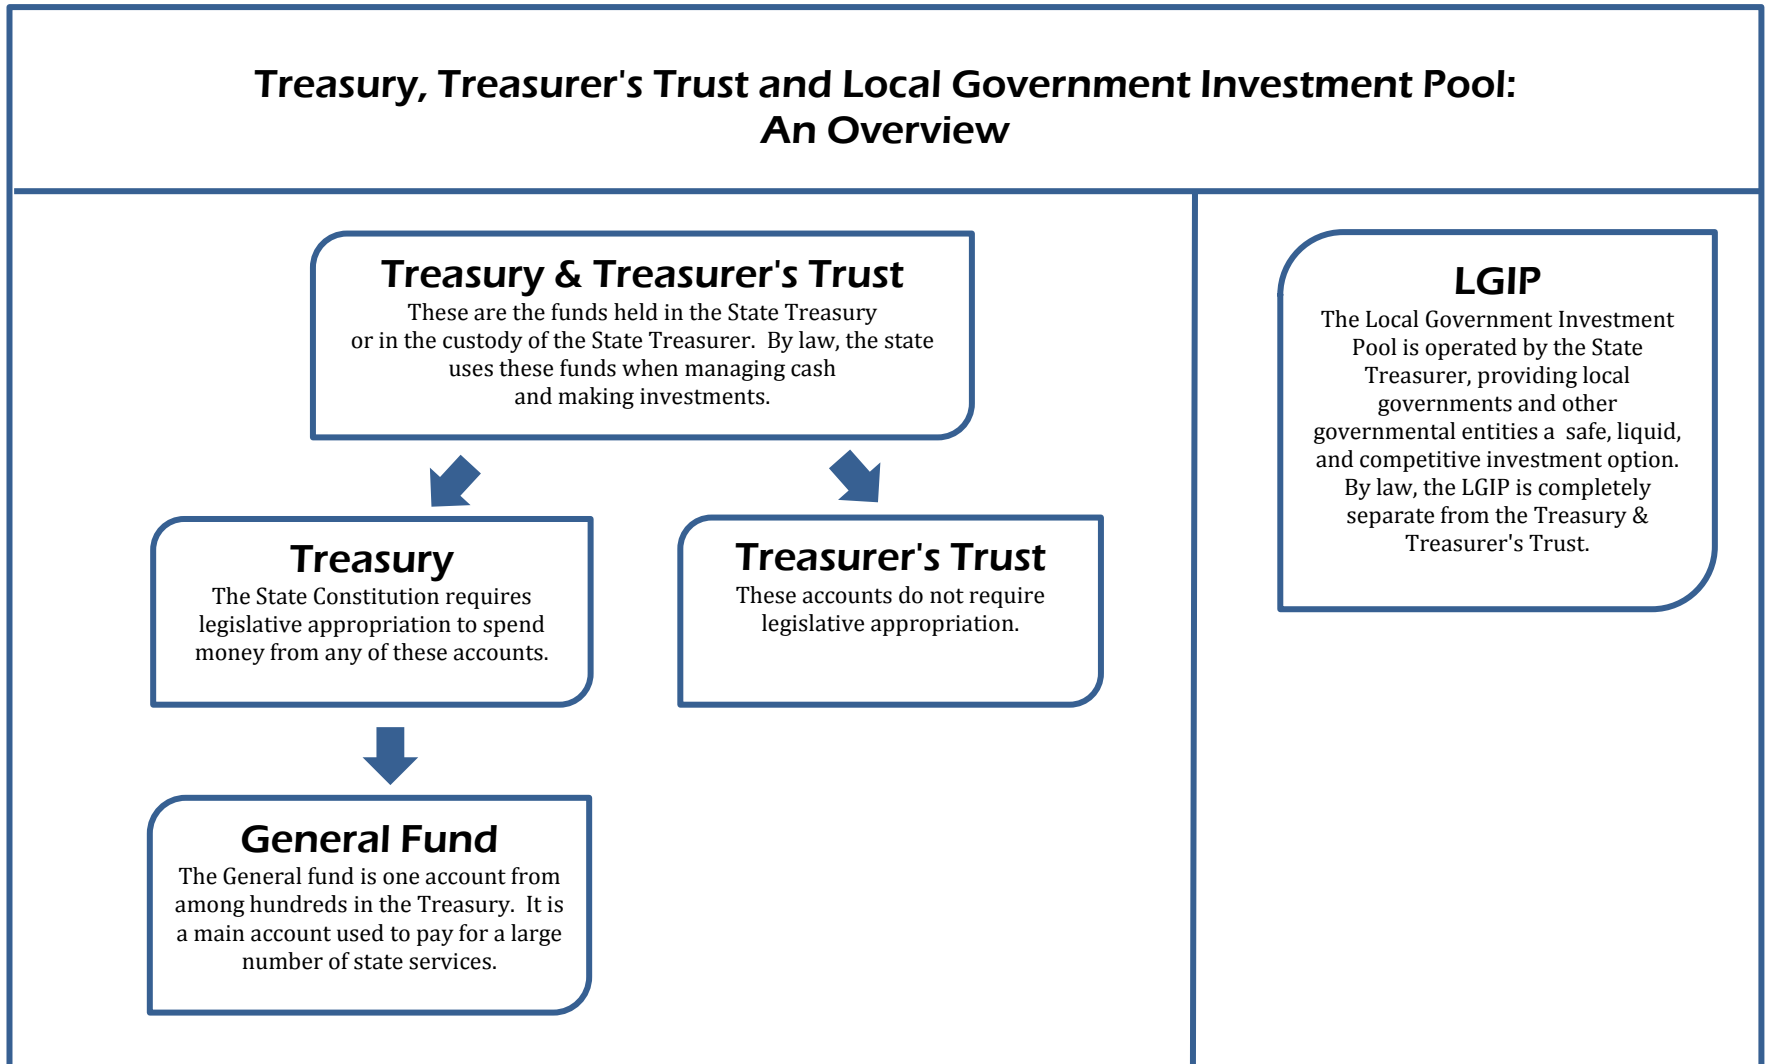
Treasury, Treasurer's Trust and Local Government Investment Pool:
An Overview

Treasury & Treasurer's Trust
These are the funds held in the State Treasury or in the custody of the State Treasurer. By law, the state uses these funds when managing cash and making investments.

Treasury
The State Constitution requires legislative appropriation to spend money from any of these accounts.

Treasurer's Trust
These accounts do not require legislative appropriation.

General Fund
The General fund is one account from among hundreds in the Treasury. It is a main account used to pay for a large number of state services.

LGIP
The Local Government Investment Pool is operated by the State Treasurer, providing local governments and other governmental entities a safe, liquid, and competitive investment option. By law, the LGIP is completely separate from the Treasury & Treasurer's Trust.